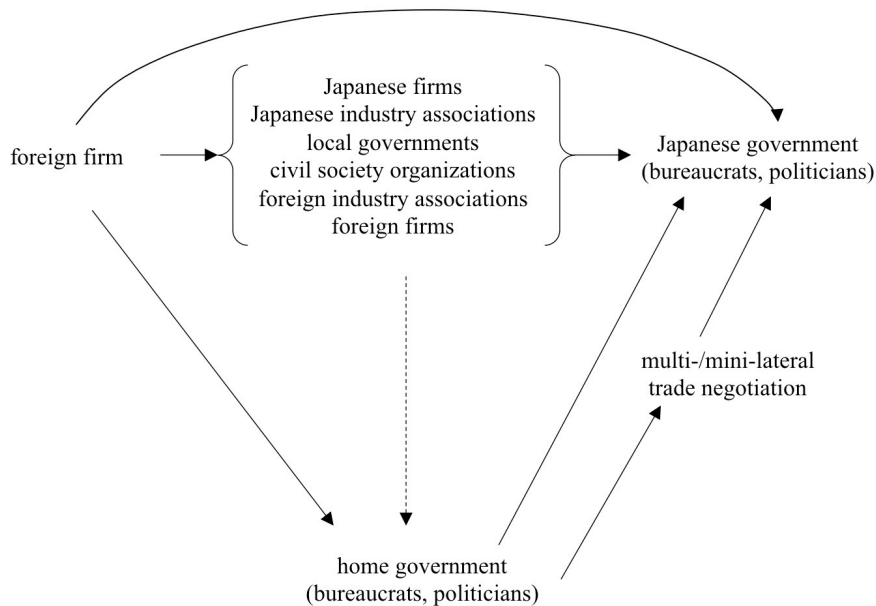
foreign firm

Japanese firms
Japanese industry associations
local governments
civil society organizations
foreign industry associations
foreign firms

Japanese government
(bureaucrats, politicians)

multi-/mini-lateral
trade negotiation

home government
(bureaucrats, politicians)